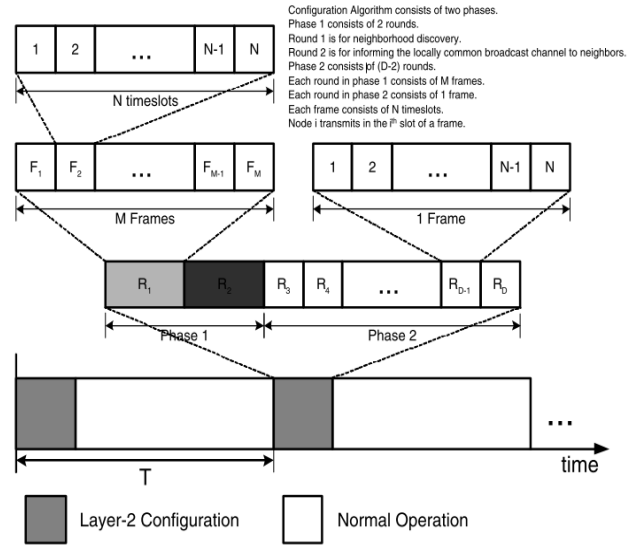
Configuration Algorithm consists of two phases.
Phase 1 consists of 2 rounds.
Round 1 is for neighborhood discovery.
Round 2 is for informing the locally common broadcast channel to neighbors.
Phase 2 consists pf (D-2) rounds.
Each round in phase 1 consists of M frames.
Each round in phase 2 consists of 1 frame.
Each frame consists of N timeslots.
Node i transmits in the $i^{th}$ slot of a frame.

1 2 ... N-1 N

N timeslots

$F_1$ $F_2$ ... $F_{M-1}$ $F_M$

M Frames

1 2 ... N-1 N

1 Frame

$R_1$ $R_2$ $R_3$ $R_4$ ... $R_{D-1}$ $R_D$

Phase 1

Phase 2

...

T

time

Layer-2 Configuration

Normal Operation